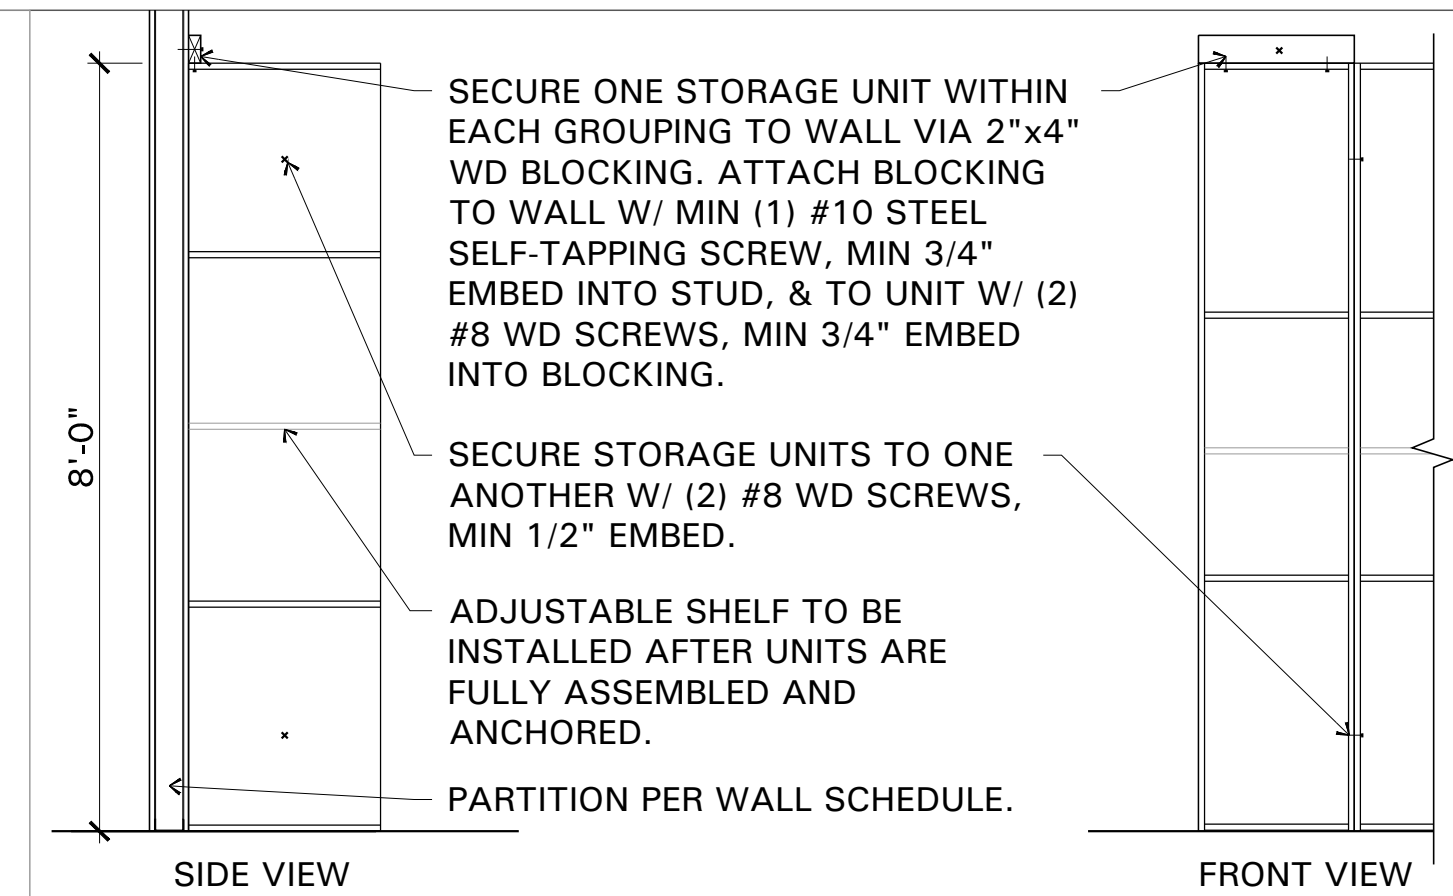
8'-0"

SECURE ONE STORAGE UNIT WITHIN EACH GROUPING TO WALL VIA 2"x4" WD BLOCKING. ATTACH BLOCKING TO WALL W/ MIN (1) #10 STEEL SELF-TAPPING SCREW, MIN 3/4" EMBED INTO STUD, & TO UNIT W/ (2) #8 WD SCREWS, MIN 3/4" EMBED INTO BLOCKING.

SECURE STORAGE UNITS TO ONE ANOTHER W/ (2) #8 WD SCREWS, MIN 1/2" EMBED.

ADJUSTABLE SHELF TO BE INSTALLED AFTER UNITS ARE FULLY ASSEMBLED AND ANCHORED.

PARTITION PER WALL SCHEDULE.

SIDE VIEW

FRONT VIEW